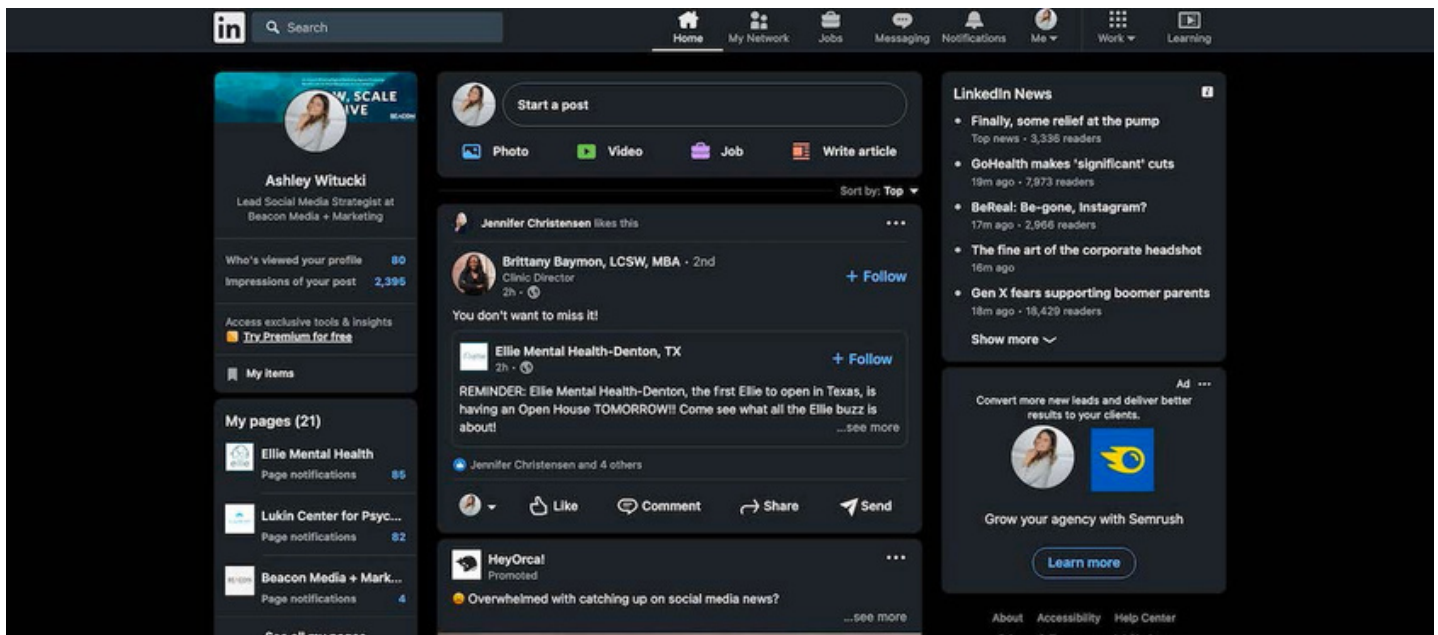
in Search

Home My Network Jobs Messaging Notifications Me Work Learning

W, SCALE IVE BEACON

Ashley Witucki
Lead Social Media Strategist at Beacon Media + Marketing

Who's viewed your profile 80
Impressions of your post 2,395

Access exclusive tools & insights
Try Premium for free

My items

My pages (21)

Ellie Mental Health
Page notifications 85

Lukin Center for Psyc...
Page notifications 82

Beacon Media + Mark...
Page notifications 4

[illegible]

Start a post

Photo Video Job Write article

Sort by: Top

Jennifer Christensen likes this

Brittany Baymon, LCSW, MBA · 2nd
Clinic Director
2h ·
+ Follow

You don't want to miss it!

Ellie Mental Health-Denton, TX
2h ·
+ Follow

REMINDER: Ellie Mental Health-Denton, the first Ellie to open in Texas, is having an Open House TOMORROW!! Come see what all the Ellie buzz is about!
...see more

Jennifer Christensen and 4 others

Like Comment Share Send

HeyOrca!
Promoted

Overwhelmed with catching up on social media news?
...see more

LinkedIn News

• Finally, some relief at the pump
Top news · 3,336 readers
• GoHealth makes 'significant' cuts
19m ago · 7,973 readers
• BeReal: Be-gone, Instagram?
17m ago · 2,966 readers
• The fine art of the corporate headshot
16m ago
• Gen X fears supporting boomer parents
18m ago · 18,429 readers

Show more

Ad ···
Convert more new leads and deliver better results to your clients.

Grow your agency with Semrush

Learn more

About Accessibility Help Center